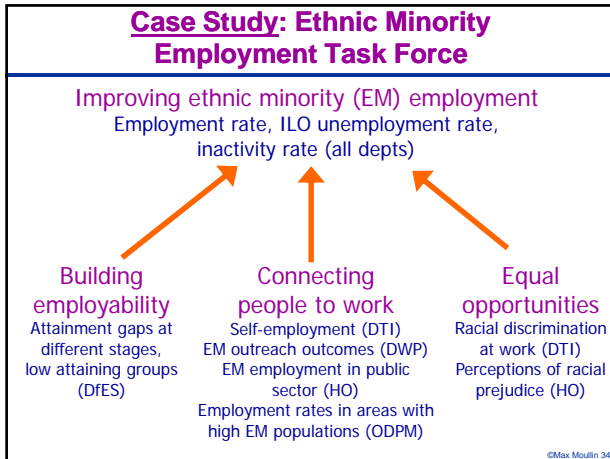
Case Study: Ethnic Minority Employment Task Force

Improving ethnic minority (EM) employment
Employment rate, ILO unemployment rate, inactivity rate (all depts)

Building employability
Attainment gaps at different stages, low attaining groups (DfES)

Connecting people to work
Self-employment (DTI)
EM outreach outcomes (DWP)
EM employment in public sector (HO)
Employment rates in areas with high EM populations (ODPM)

Equal opportunities
Racial discrimination at work (DTI)
Perceptions of racial prejudice (HO)

©Max Moullin 34